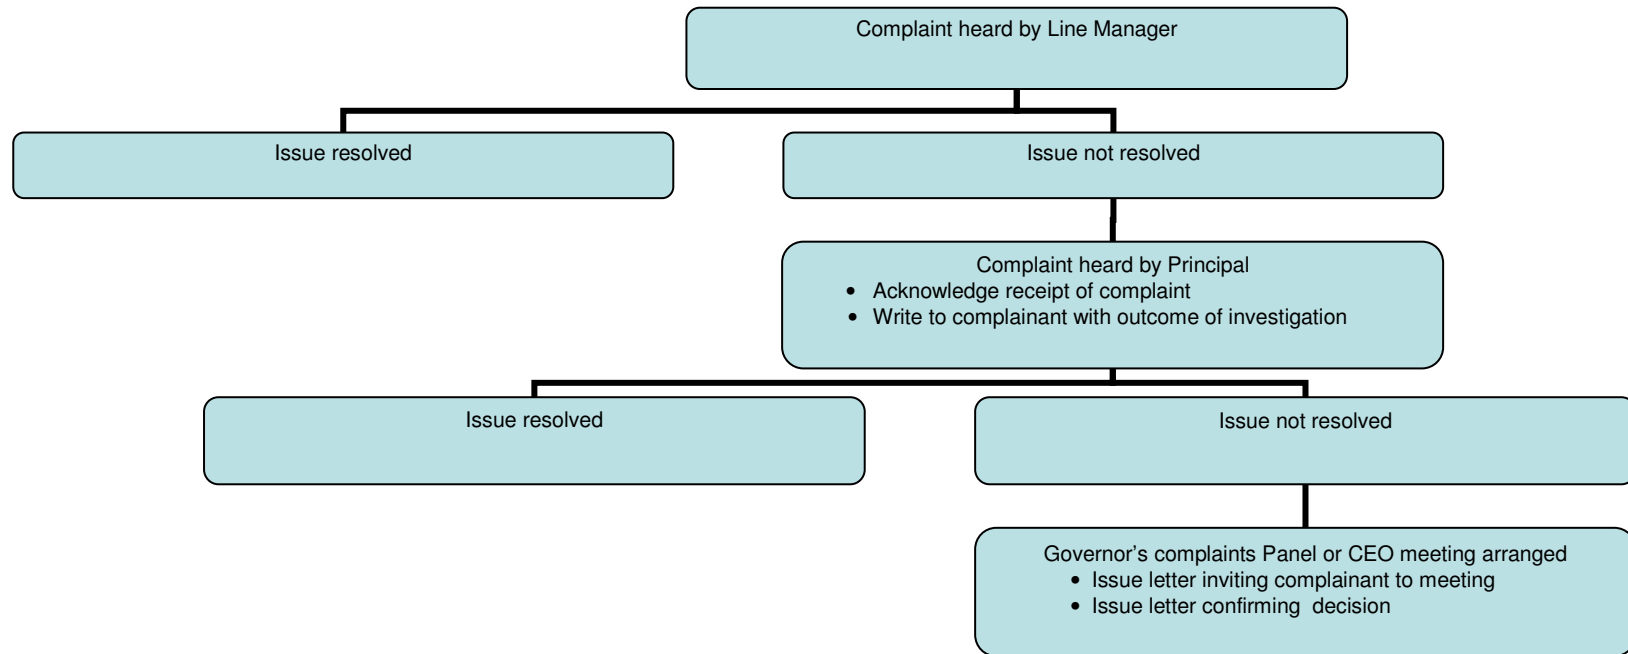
Complaint heard by Line Manager

Issue resolved

Issue not resolved

Complaint heard by Principal
- Acknowledge receipt of complaint
- Write to complainant with outcome of investigation

Issue resolved

Issue not resolved

Governor's complaints Panel or CEO meeting arranged
- Issue letter inviting complainant to meeting
- Issue letter confirming decision